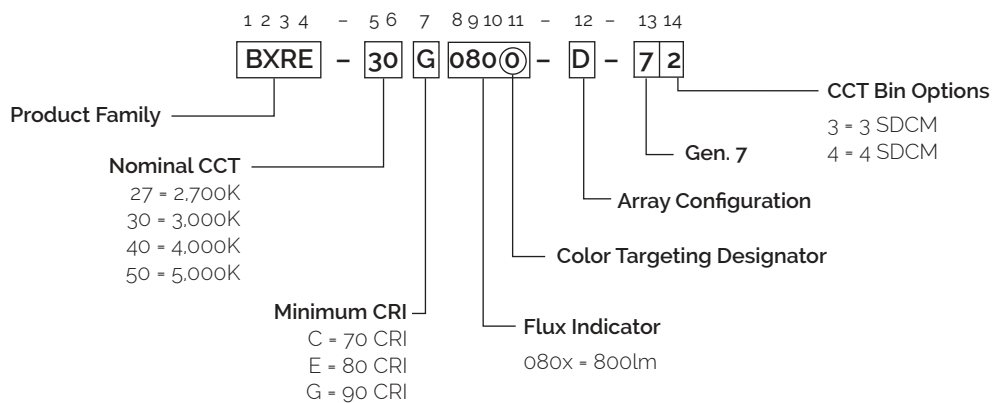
1 2 3 4 – 5 6 7 8 9 10 11 – 12 – 13 14

BXRE – 30 G 080 0 – D – 7 2

Product Family

Nominal CCT
27 = 2,700K
30 = 3,000K
40 = 4,000K
50 = 5,000K

Minimum CRI
C = 70 CRI
E = 80 CRI
G = 90 CRI

Flux Indicator
080x = 800lm

Color Targeting Designator

Array Configuration

Gen. 7

CCT Bin Options
3 = 3 SDCM
4 = 4 SDCM